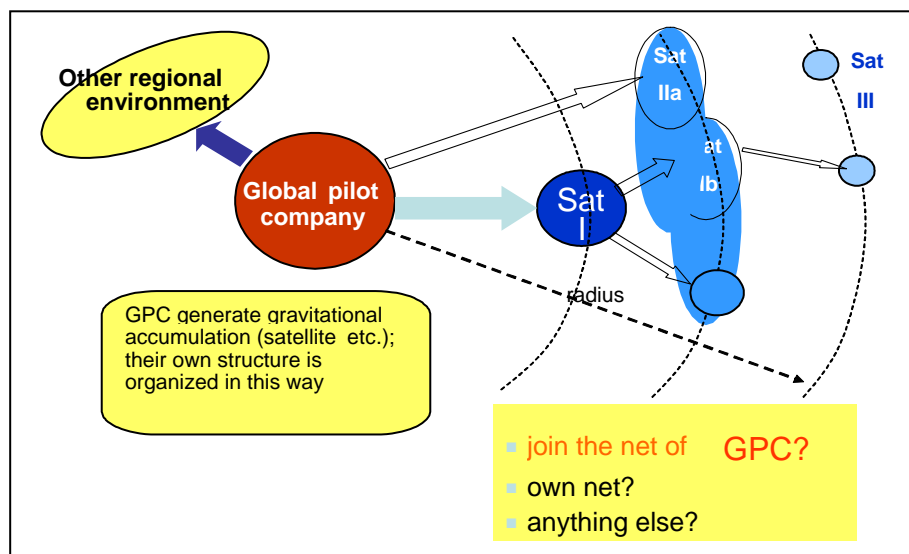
Other regional environment

Sat IIa

Sat III

at Ib

Global pilot company

Sat I

radius

GPC generate gravitational accumulation (satellite etc.); their own structure is organized in this way

join the net of GPC?
own net?
anything else?